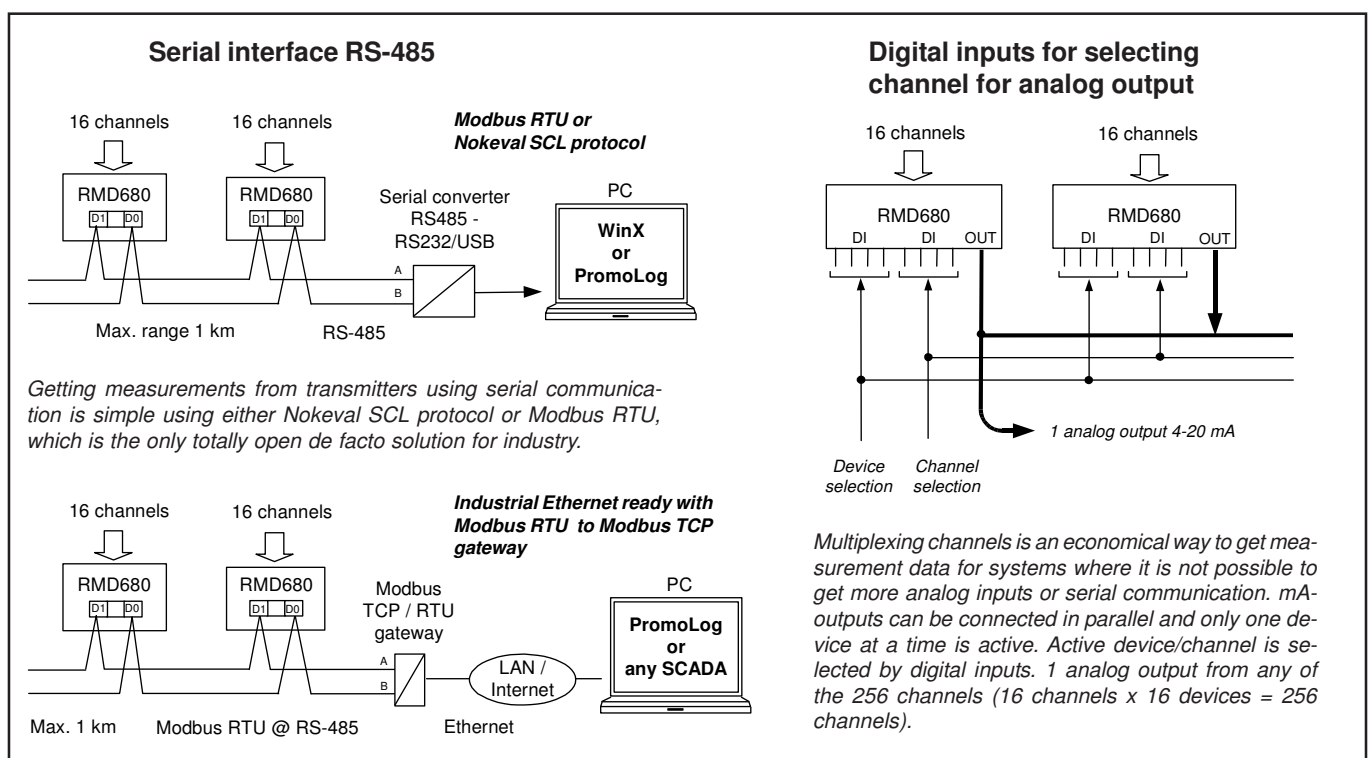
Serial interface RS-485

16 channels

16 channels

Modbus RTU or Nokeval SCL protocol

RMD680

D1 D0

RMD680

D1 D0

Serial converter RS485 - RS232/USB

PC

WinX or PromoLog

A

B

Max. range 1 km

RS-485

Getting measurements from transmitters using serial communication is simple using either Nokeval SCL protocol or Modbus RTU, which is the only totally open de facto solution for industry.

16 channels

16 channels

Industrial Ethernet ready with Modbus RTU to Modbus TCP gateway

RMD680

D1 D0

RMD680

D1 D0

Modbus TCP / RTU gateway

PC

PromoLog or any SCADA

A

B

LAN / Internet

Max. 1 km

Modbus RTU @ RS-485

Ethernet

Digital inputs for selecting channel for analog output

16 channels

16 channels

RMD680

DI DI OUT

RMD680

DI DI OUT

1 analog output 4-20 mA

Device selection

Channel selection

Multiplexing channels is an economical way to get measurement data for systems where it is not possible to get more analog inputs or serial communication. mA-outputs can be connected in parallel and only one device at a time is active. Active device/channel is selected by digital inputs. 1 analog output from any of the 256 channels (16 channels x 16 devices = 256 channels).